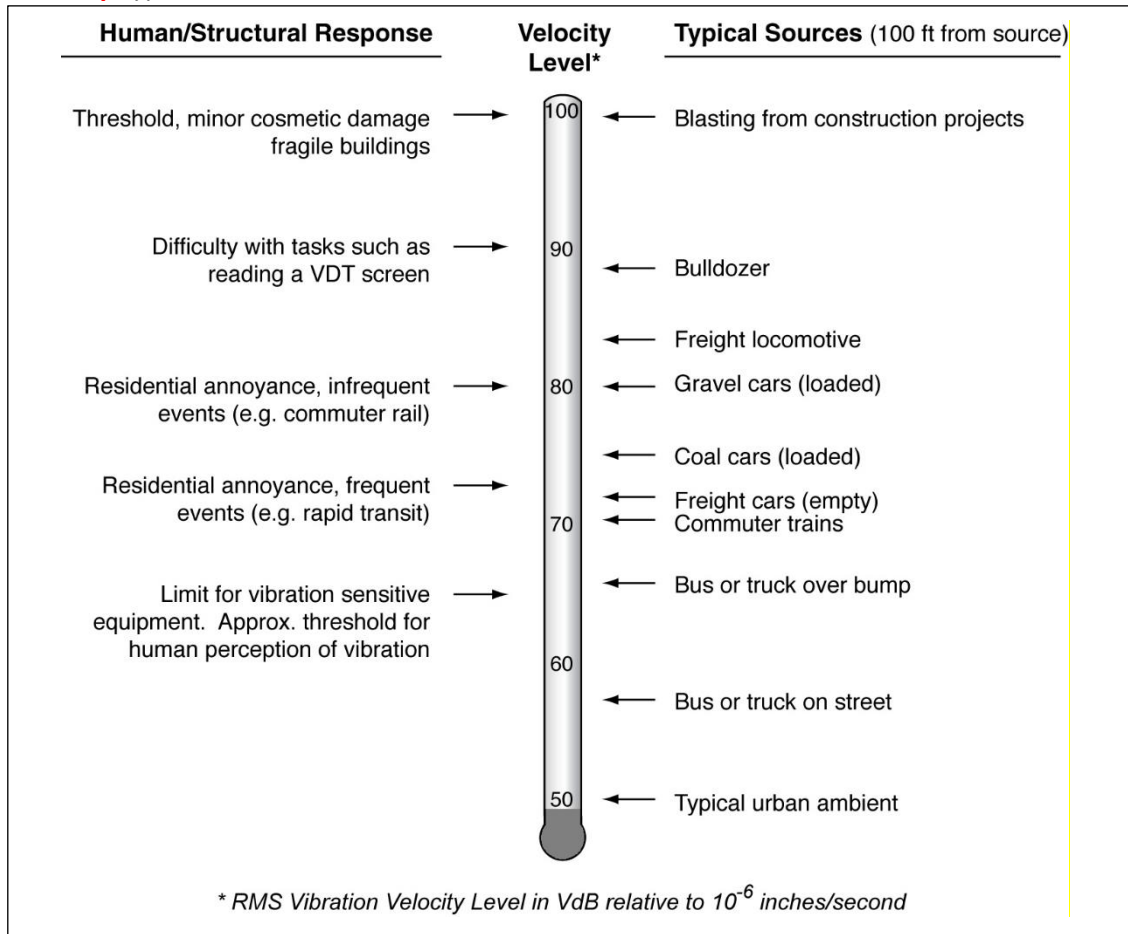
Human/Structural Response

Velocity Level*

Typical Sources (100 ft from source)

Threshold, minor cosmetic damage fragile buildings

100

Blasting from construction projects

Difficulty with tasks such as reading a VDT screen

90

Bulldozer

Freight locomotive

Residential annoyance, infrequent events (e.g. commuter rail)

80

Gravel cars (loaded)

Coal cars (loaded)

Residential annoyance, frequent events (e.g. rapid transit)

Freight cars (empty)

70

Commuter trains

Limit for vibration sensitive equipment. Approx. threshold for human perception of vibration

Bus or truck over bump

60

Bus or truck on street

50

Typical urban ambient

* RMS Vibration Velocity Level in VdB relative to $10^{-6}$ inches/second